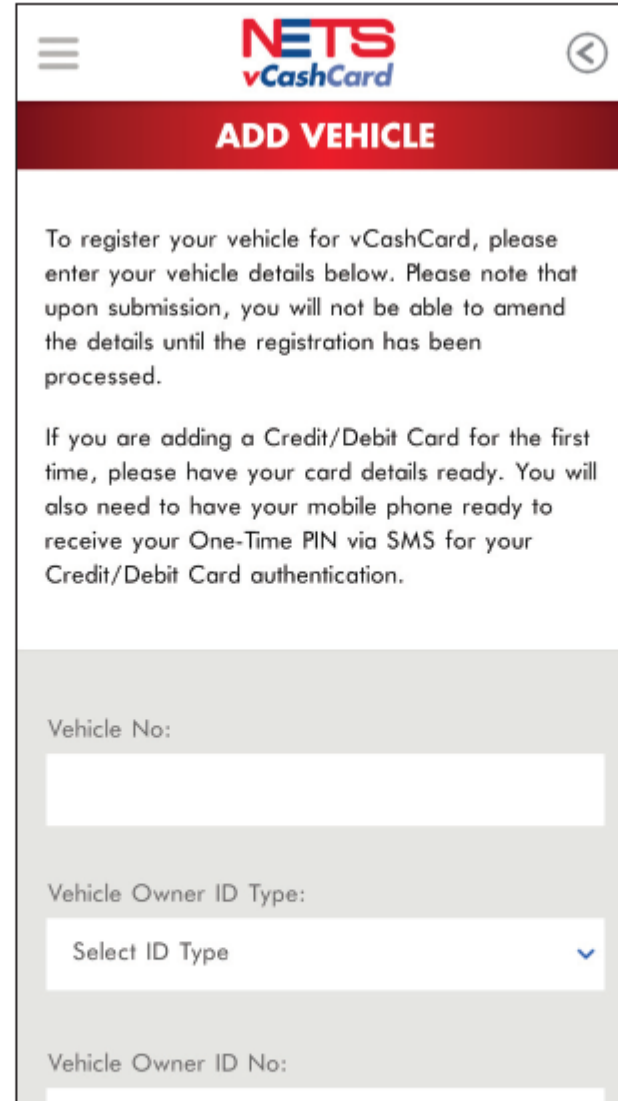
NETS
vCashCard

ADD VEHICLE

To register your vehicle for vCashCard, please enter your vehicle details below. Please note that upon submission, you will not be able to amend the details until the registration has been processed.

If you are adding a Credit/Debit Card for the first time, please have your card details ready. You will also need to have your mobile phone ready to receive your One-Time PIN via SMS for your Credit/Debit Card authentication.

Vehicle No:

Vehicle Owner ID Type:

Select ID Type

Vehicle Owner ID No: